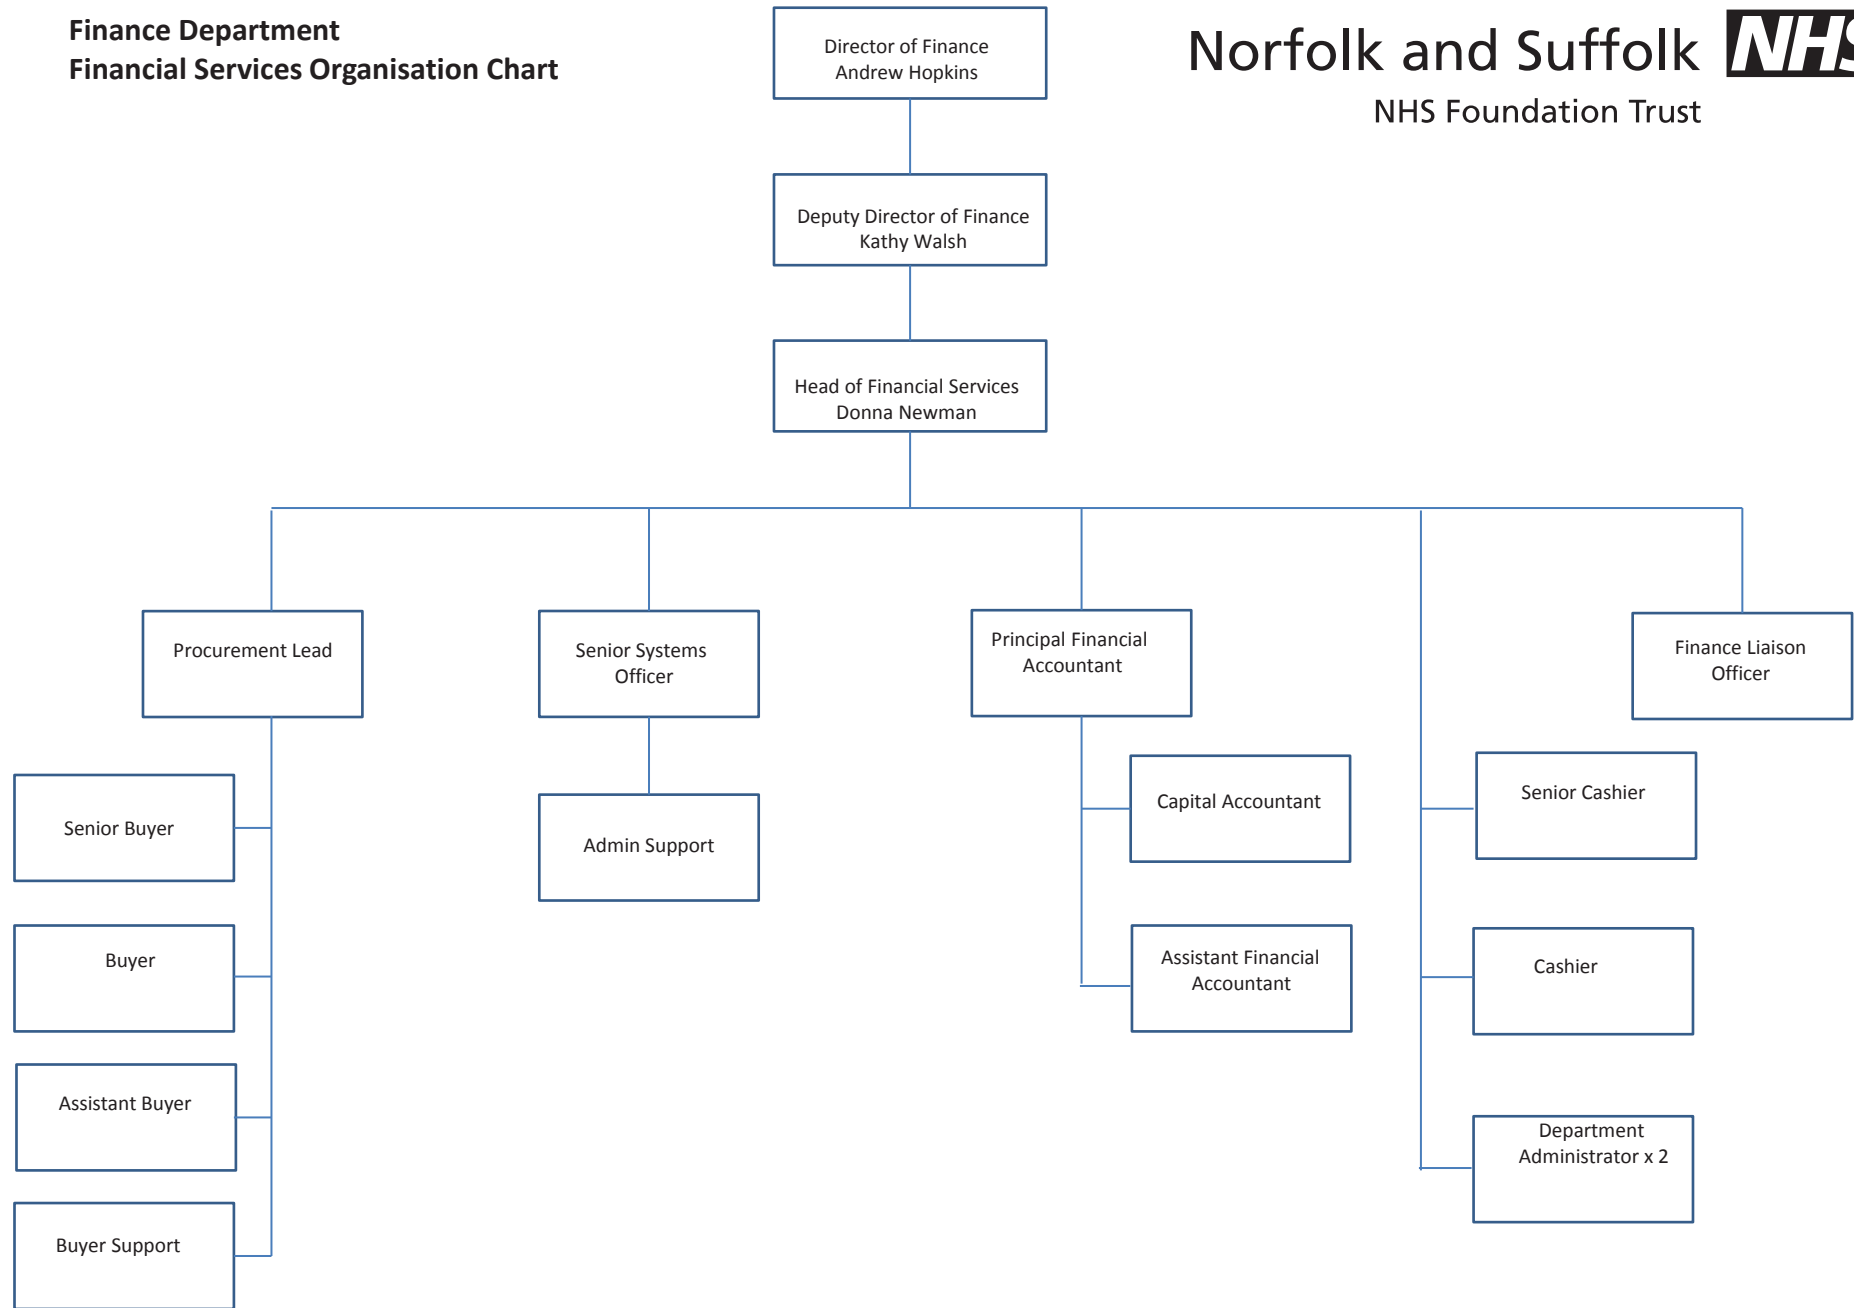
Finance Department
Financial Services Organisation Chart

Norfolk and Suffolk NHS
NHS Foundation Trust

Director of Finance
Andrew Hopkins

Deputy Director of Finance
Kathy Walsh

Head of Financial Services
Donna Newman

Procurement Lead

Senior Buyer

Buyer

Assistant Buyer

Buyer Support

Senior Systems Officer

Admin Support

Principal Financial Accountant

Capital Accountant

Assistant Financial Accountant

Senior Cashier

Cashier

Department Administrator x 2

Finance Liaison Officer